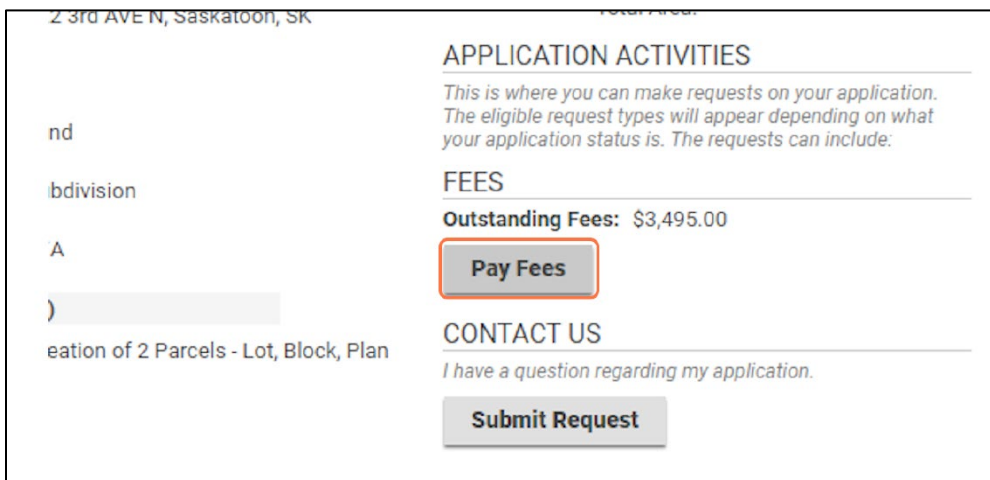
2 3rd AVE N, Saskatoon, SK

Total Area:

nd

bdivision

A

)

eation of 2 Parcels - Lot, Block, Plan

APPLICATION ACTIVITIES

This is where you can make requests on your application. The eligible request types will appear depending on what your application status is. The requests can include:

FEES

Outstanding Fees: $3,495.00

Pay Fees

CONTACT US

I have a question regarding my application.

Submit Request